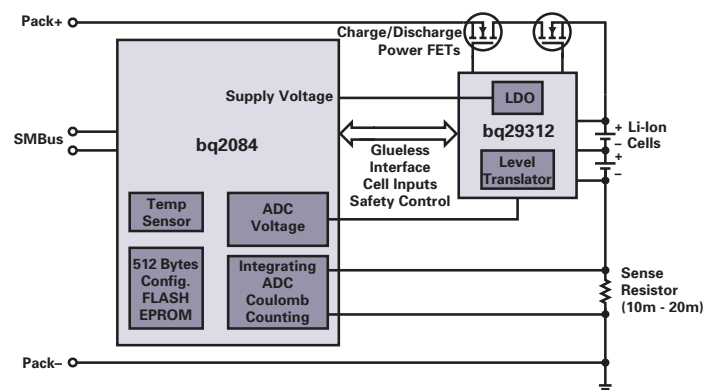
Pack+

Charge/Discharge Power FETs

SMBus

bq2084

Supply Voltage

LDO

bq29312

Glueless Interface Cell Inputs Safety Control

Level Translator

+ Li-Ion – Cells + –

Temp Sensor

ADC Voltage

512 Bytes Config. FLASH EPROM

Integrating ADC Coulomb Counting

Sense Resistor (10m - 20m)

Pack–